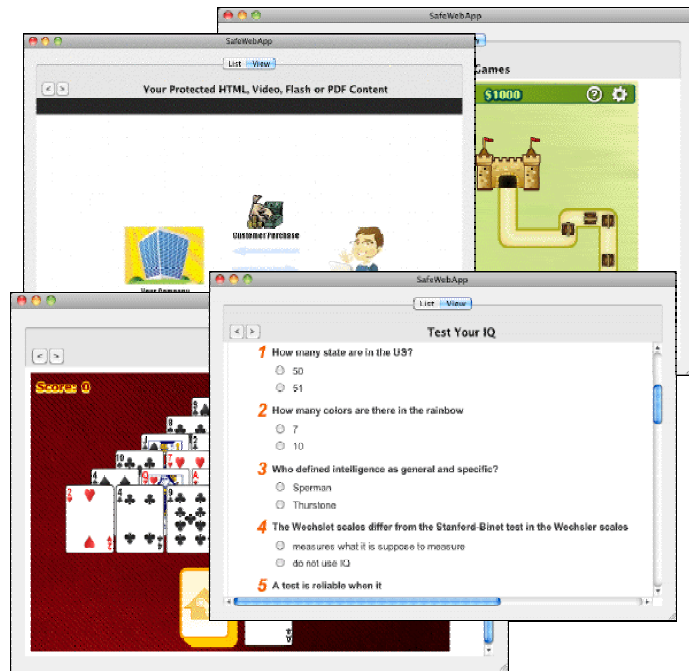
SafeWebApp

Games

$1000

SafeWebApp

List View

Your Protected HTML, Video, Flash or PDF Content

Customer Purchase

Your Company

Score: 0

SafeWebApp

List View

Test Your IQ

1 How many state are in the US?

50

51

2 How many colors are there in the rainbow

7

10

3 Who defined intelligence as general and specific?

Sperman

Thurstone

4 The Wechslet scales differ from the Stanford-Binet test in the Wechsler scales

measures what it is suppose to measure

do not use IQ

5 A test is reliable when it